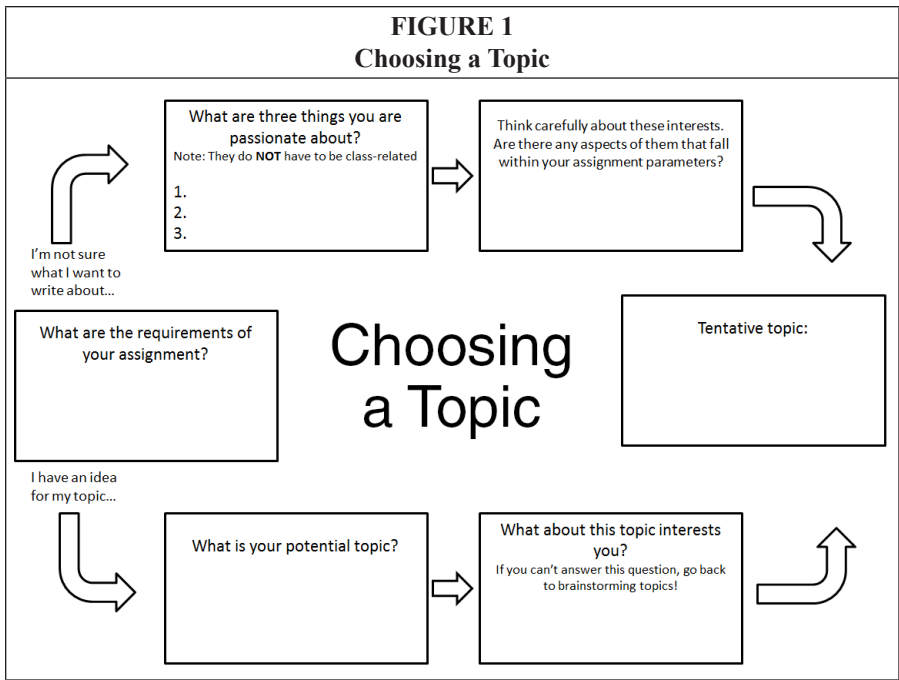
FIGURE 1
Choosing a Topic

I'm not sure what I want to write about...

What are three things you are passionate about?
Note: They do **NOT** have to be class-related
1.
2.
3.

Think carefully about these interests. Are there any aspects of them that fall within your assignment parameters?

What are the requirements of your assignment?

Choosing a Topic

Tentative topic:

I have an idea for my topic...

What is your potential topic?

What about this topic interests you?
If you can't answer this question, go back to brainstorming topics!